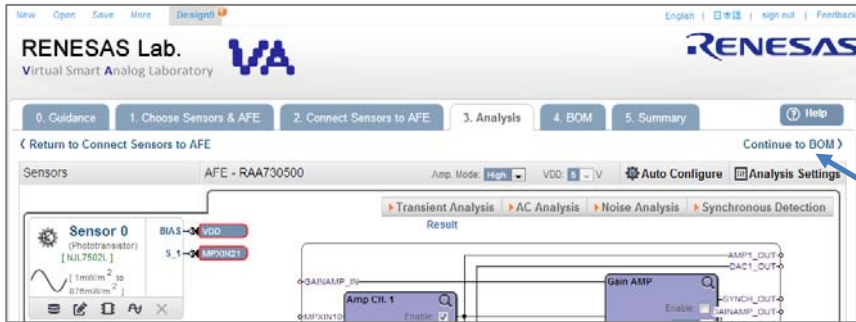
New Open Save More Design5

English | 日本語 | sign out | Feedback

RENESAS Lab.

Virtual Smart Analog Laboratory

VA

RENESAS

0. Guidance

1. Choose Sensors & AFE

2. Connect Sensors to AFE

3. Analysis

4. BOM

5. Summary

Help

‹ Return to Connect Sensors to AFE

Continue to BOM ›

Sensors

AFE - RAA730500

Amp. Mode: High

VDD: 5 V

Auto Configure

Analysis Settings

Transient Analysis

AC Analysis

Noise Analysis

Synchronous Detection

Result

Sensor 0

(Phototransistor)

[ NJL7502L ]

[ 1mW/m$^2$ to 876mW/m$^2$ ]

BIAS

VDD

S_1

MPXIN21

GAINAMP_IN

MPXIN10

Amp CH. 1

Enable:

Gain AMP

Enable:

AMP1_OUT

DAC1_OUT

SYNCH_OUT

GAINAMP_OUT